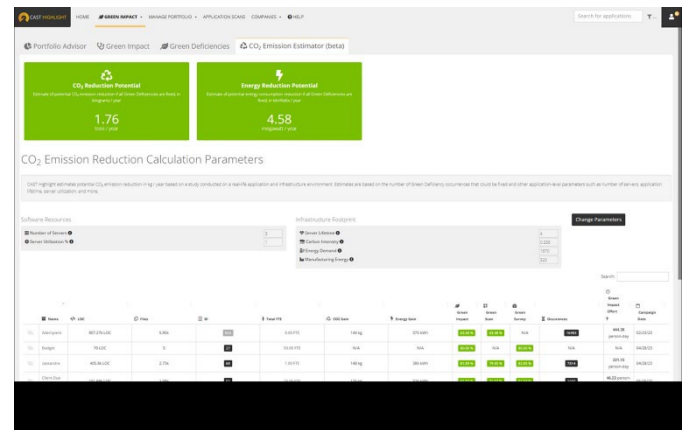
CAST HIGHLIGHT HOME GREEN IMPACT MANAGE PORTFOLIO APPLICATION SCANS COMPANIES HELP

Search for applications

Portfolio Advisor Green Impact Green Deficiencies $CO_2$ Emission Estimator (beta)

$CO_2$ Reduction Potential

Estimate of potential $CO_2$ emission reduction if all Green Deficiencies are fixed, in kilograms / year

1.76

tons / year

Energy Reduction Potential

Estimate of potential energy consumption reduction if all Green Deficiencies are fixed, in kWh / year

4.58

megawatt / year

$CO_2$ Emission Reduction Calculation Parameters

CAST Highlight estimates potential $CO_2$ emission reduction in kg / year based on a study conducted on a real-life application and infrastructure environment. Estimates are based on the number of Green Deficiency occurrences that could be fixed and other application-level parameters such as number of servers, application lifetime, server utilization, and more.

Software Resources

Number of Servers 2

Server Utilization % 1

Infrastructure Footprint

Server Lifetime 4

Carbon Intensity 2,220

Energy Demand 1870

Manufacturing Energy 320

Change Parameters

Search:

| | Name | LOC | Files | BI | Total FTE | $CO_2$ Gain | Energy Gain | Green Impact | Green Scan | Green Survey | Occurrences | Green Impact Effort | Campaign Date |
|---|---|---|---|---|---|---|---|---|---|---|---|---|---|
| | Interspace | 807.57k LOC | 3.86k | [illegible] | 0.69 FTE | 146 kg | 375 kWh | 45.49 % | 55.38 % | N/A | 14,868 | 444.38 person-day | 02/18/22 |
| | Budget | 79 LOC | 0 | 27 | 34.69 FTE | N/A | N/A | N/A | N/A | 65.00 % | N/A | N/A | 04/28/22 |
| | ressandra | 409.9k LOC | 2.75k | 64 | 1.50 FTE | 146 kg | 386 kWh | 51.90 % | 79.66 % | 63.83 % | 7314 | 325.15 person-day | 04/28/22 |
| | Client Due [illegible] | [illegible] | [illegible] | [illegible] | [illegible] | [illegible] | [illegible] | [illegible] | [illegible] | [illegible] | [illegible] | 46.23 person | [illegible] |